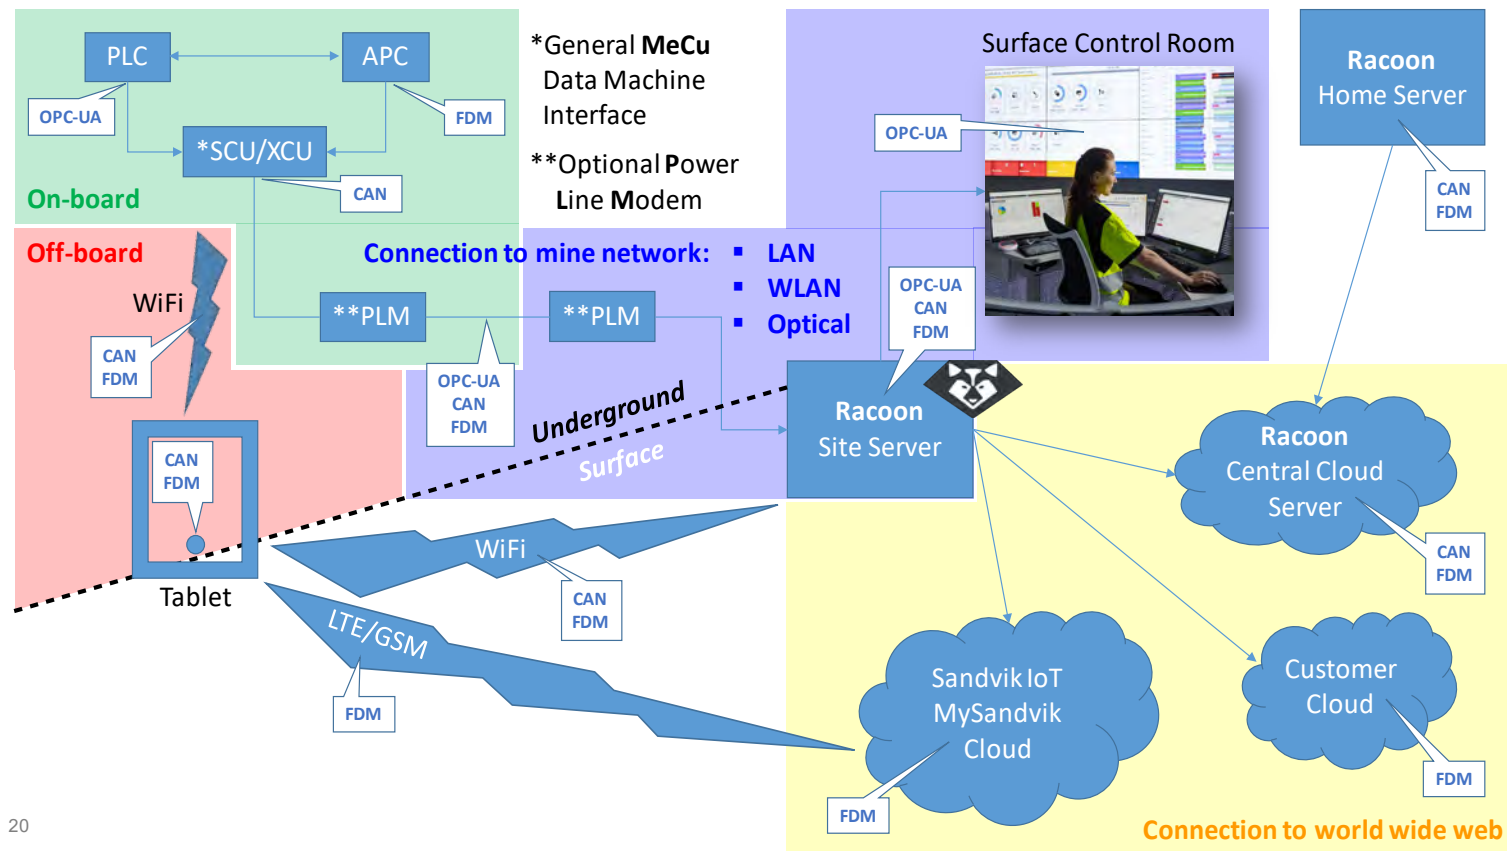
PLC
APC
OPC-UA
FDM
*SCU/XCU
CAN
On-board

*General **MeCu** Data Machine Interface

**Optional **P**ower **L**ine **M**odem

Surface Control Room
OPC-UA

Racoon Home Server
CAN
FDM

Off-board
WiFi
CAN
FDM

Connection to mine network:
▪ LAN
▪ WLAN
▪ Optical

**PLM
**PLM
OPC-UA
CAN
FDM

OPC-UA
CAN
FDM

Racoon Site Server

Underground
Surface

CAN
FDM
Tablet

Racoon Central Cloud Server
CAN
FDM

WiFi
CAN
FDM

LTE/GSM
FDM

Sandvik IoT MySandvik Cloud
FDM

Customer Cloud
FDM

Connection to world wide web

20